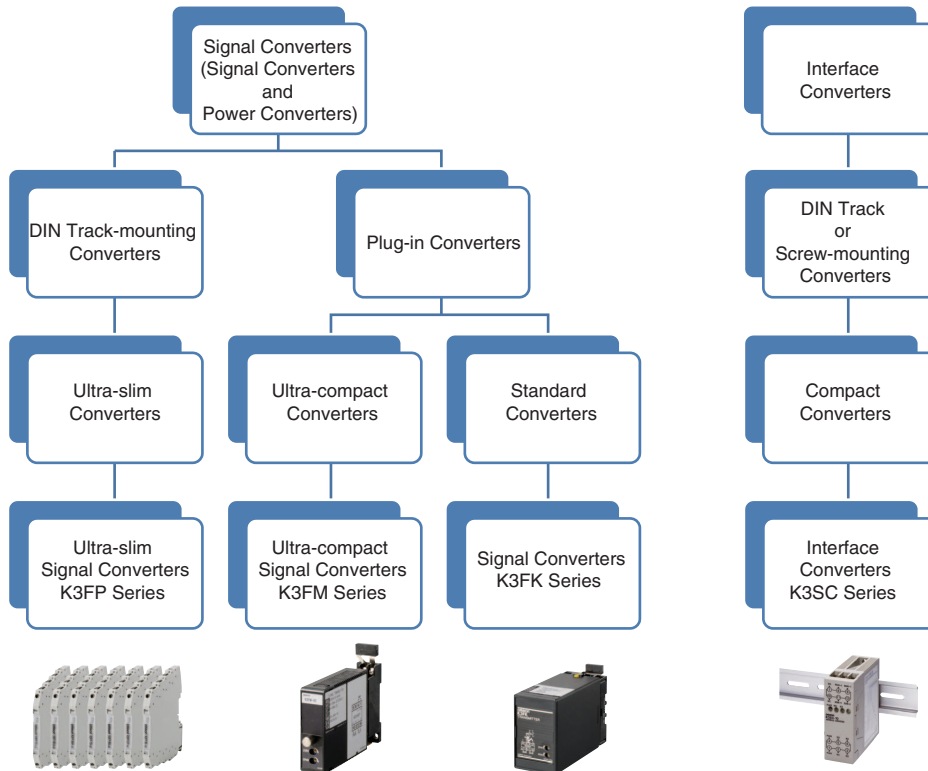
Signal Converters (Signal Converters and Power Converters)

DIN Track-mounting Converters

Plug-in Converters

Ultra-slim Converters

Ultra-compact Converters

Standard Converters

Ultra-slim Signal Converters K3FP Series

Ultra-compact Signal Converters K3FM Series

Signal Converters K3FK Series

Interface Converters

DIN Track or Screw-mounting Converters

Compact Converters

Interface Converters K3SC Series